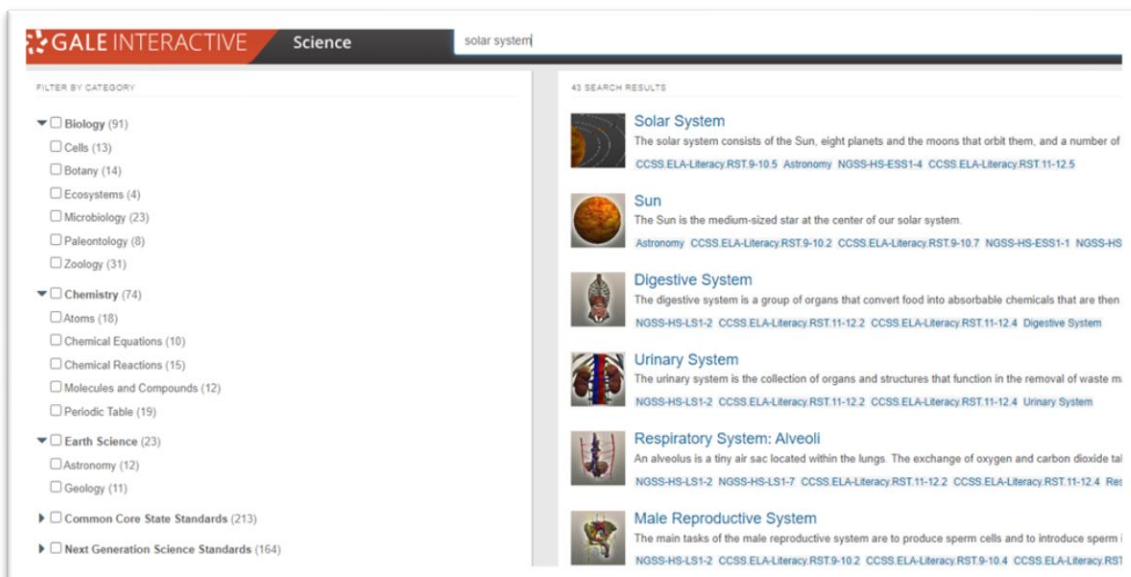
GALE INTERACTIVE Science

solar system

FILTER BY CATEGORY

Biology (91)
Cells (13)
Botany (14)
Ecosystems (4)
Microbiology (23)
Paleontology (8)
Zoology (31)
Chemistry (74)
Atoms (18)
Chemical Equations (10)
Chemical Reactions (15)
Molecules and Compounds (12)
Periodic Table (19)
Earth Science (23)
Astronomy (12)
Geology (11)
Common Core State Standards (213)
Next Generation Science Standards (164)

43 SEARCH RESULTS

Solar System
The solar system consists of the Sun, eight planets and the moons that orbit them, and a number of
CCSS.ELA-Literacy.RST.9-10.5 Astronomy NGSS-HS-ESS1-4 CCSS.ELA-Literacy.RST.11-12.5

Sun
The Sun is the medium-sized star at the center of our solar system.
Astronomy CCSS.ELA-Literacy.RST.9-10.2 CCSS.ELA-Literacy.RST.9-10.7 NGSS-HS-ESS1-1 NGSS-HS

Digestive System
The digestive system is a group of organs that convert food into absorbable chemicals that are then
NGSS-HS-LS1-2 CCSS.ELA-Literacy.RST.11-12.2 CCSS.ELA-Literacy.RST.11-12.4 Digestive System

Urinary System
The urinary system is the collection of organs and structures that function in the removal of waste m
NGSS-HS-LS1-2 CCSS.ELA-Literacy.RST.11-12.2 CCSS.ELA-Literacy.RST.11-12.4 Urinary System

Respiratory System: Alveoli
An alveolus is a tiny air sac located within the lungs. The exchange of oxygen and carbon dioxide ta
NGSS-HS-LS1-2 NGSS-HS-LS1-7 CCSS.ELA-Literacy.RST.11-12.2 CCSS.ELA-Literacy.RST.11-12.4 Res

Male Reproductive System
The main tasks of the male reproductive system are to produce sperm cells and to introduce sperm i
NGSS-HS-LS1-2 CCSS.ELA-Literacy.RST.9-10.2 CCSS.ELA-Literacy.RST.9-10.4 CCSS.ELA-Literacy.RST